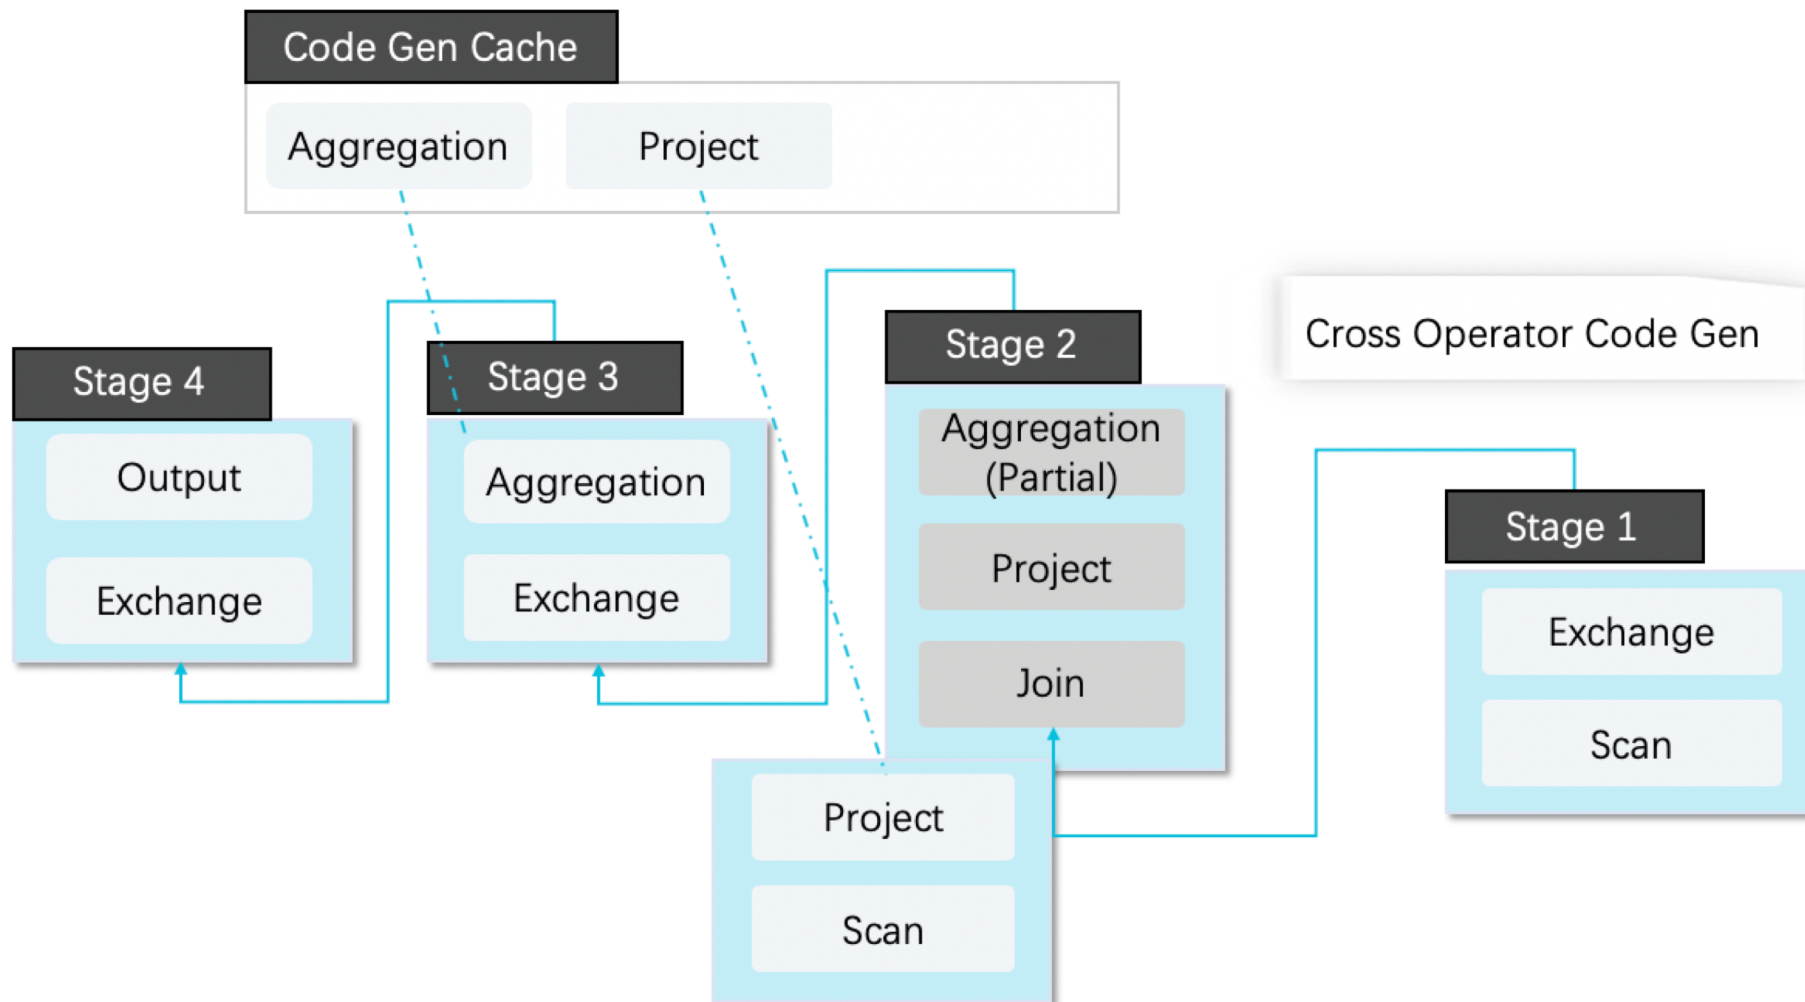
Code Gen Cache

Aggregation

Project

Cross Operator Code Gen

Stage 4

Output

Exchange

Stage 3

Aggregation

Exchange

Stage 2

Aggregation (Partial)

Project

Join

Project

Scan

Stage 1

Exchange

Scan